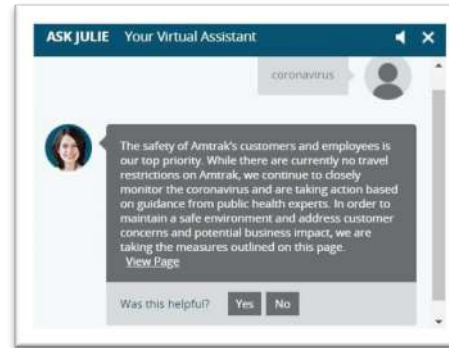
ASK JULIE Your Virtual Assistant

coronavirus

The safety of Amtrak's customers and employees is our top priority. While there are currently no travel restrictions on Amtrak, we continue to closely monitor the coronavirus and are taking action based on guidance from public health experts. In order to maintain a safe environment and address customer concerns and potential business impact, we are taking the measures outlined on this page.
View Page

Was this helpful? Yes No